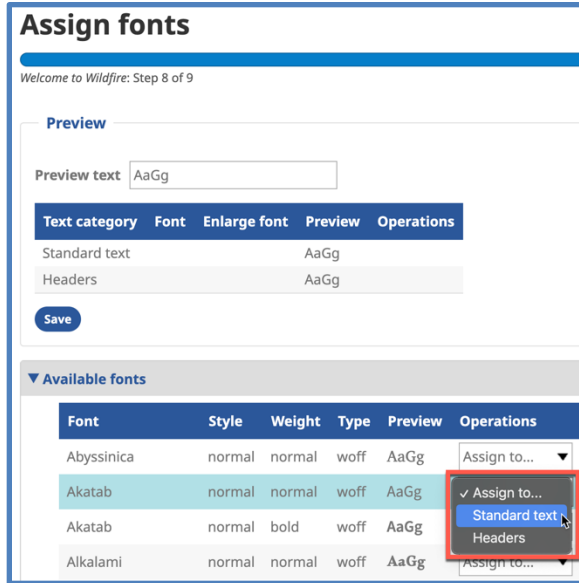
Assign fonts

Welcome to Wildfire: Step 8 of 9

Preview

Preview text AaGg

| Text category | Font | Enlarge font | Preview | Operations |
|---|---|---|---|---|
| Standard text | | | AaGg | |
| Headers | | | AaGg | |

Save

▼ Available fonts

| Font | Style | Weight | Type | Preview | Operations |
|---|---|---|---|---|---|
| Abyssinica | normal | normal | woff | AaGg | Assign to... ▼ |
| Akatab | normal | normal | woff | AaGg | ✓ Assign to... |
| Akatab | normal | bold | woff | AaGg | Standard text |
| Alkalami | normal | normal | woff | AaGg | Headers |